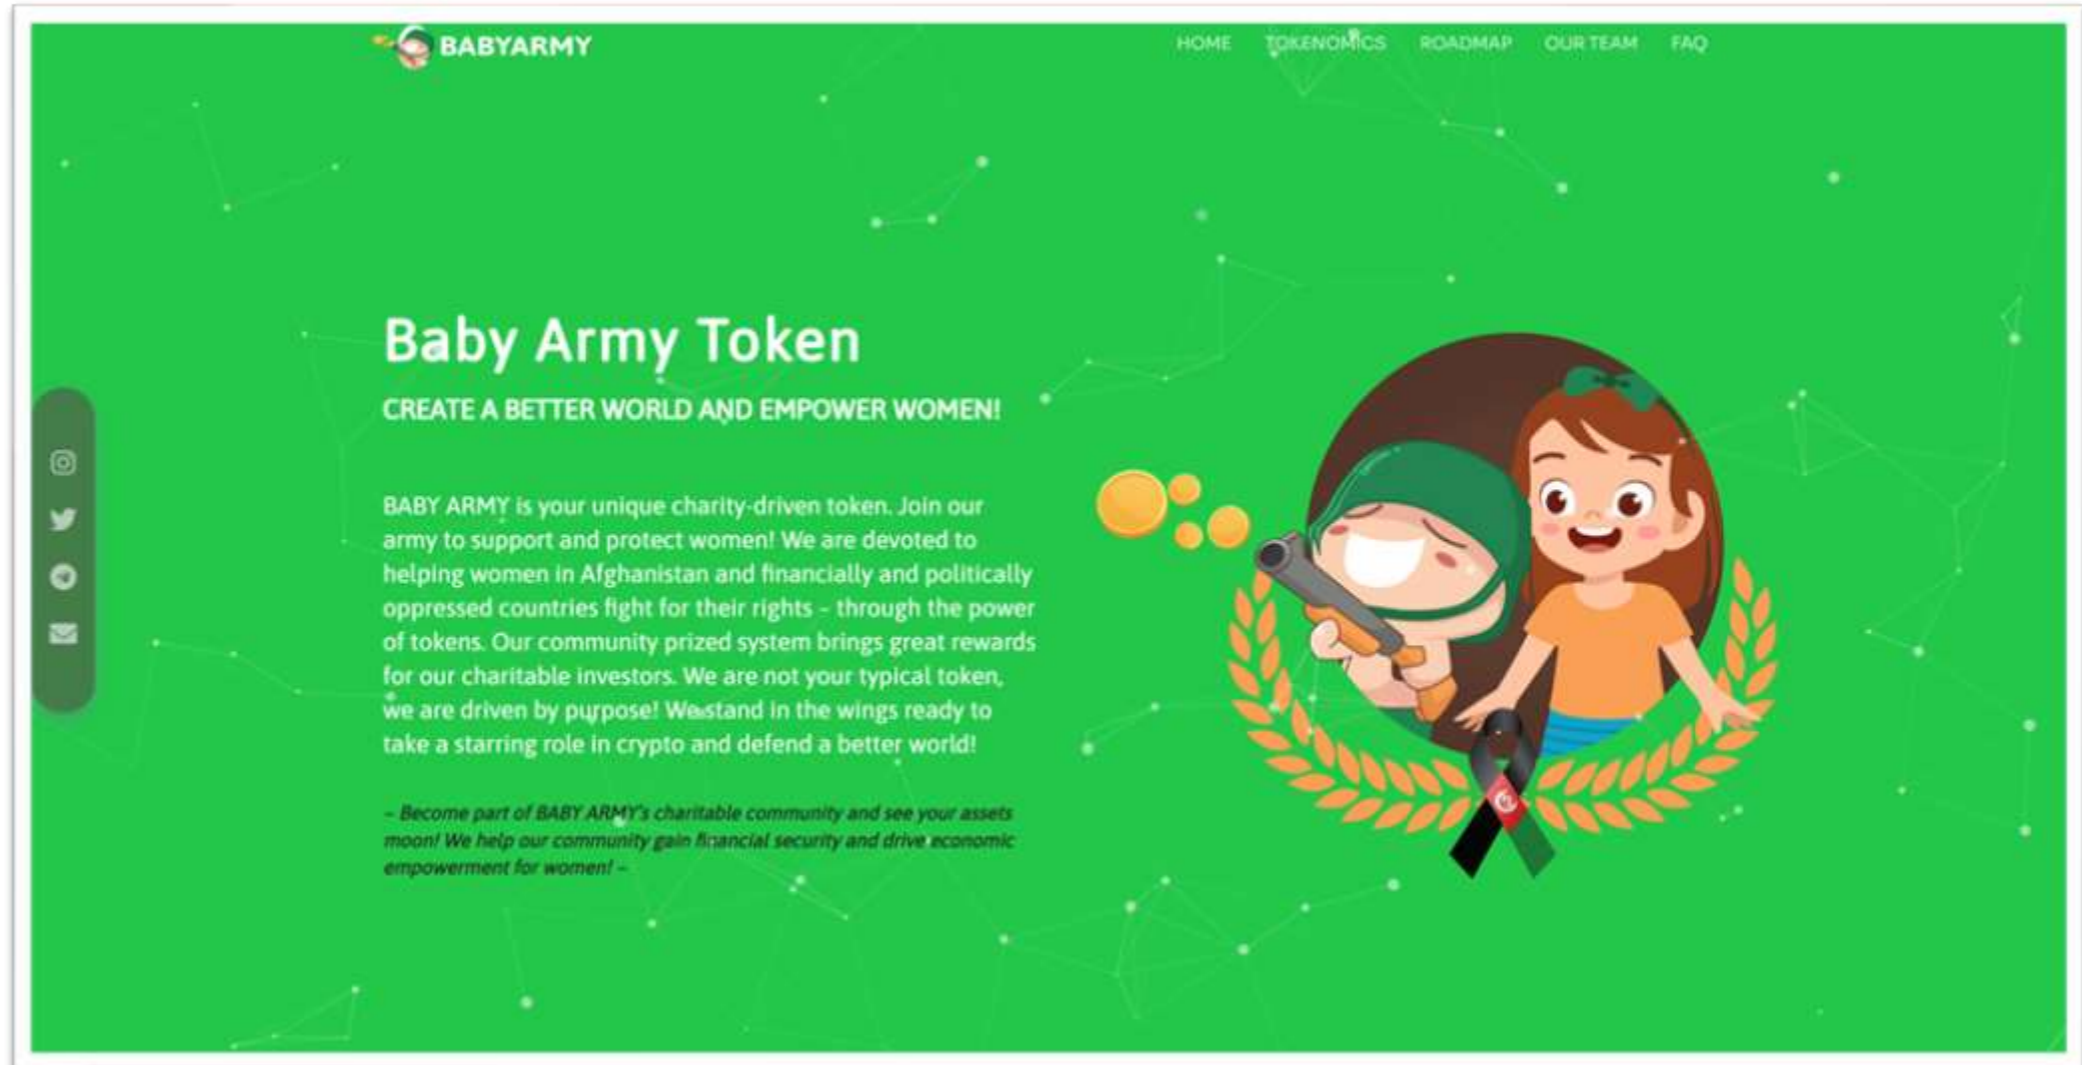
BABYARMY

HOME TOKENOMICS ROADMAP OUR TEAM FAQ

Baby Army Token

CREATE A BETTER WORLD AND EMPOWER WOMEN!

BABY ARMY is your unique charity-driven token. Join our army to support and protect women! We are devoted to helping women in Afghanistan and financially and politically oppressed countries fight for their rights – through the power of tokens. Our community prized system brings great rewards for our charitable investors. We are not your typical token, we are driven by purpose! We stand in the wings ready to take a starring role in crypto and defend a better world!

– Become part of BABY ARMY's charitable community and see your assets moon! We help our community gain financial security and drive economic empowerment for women! –